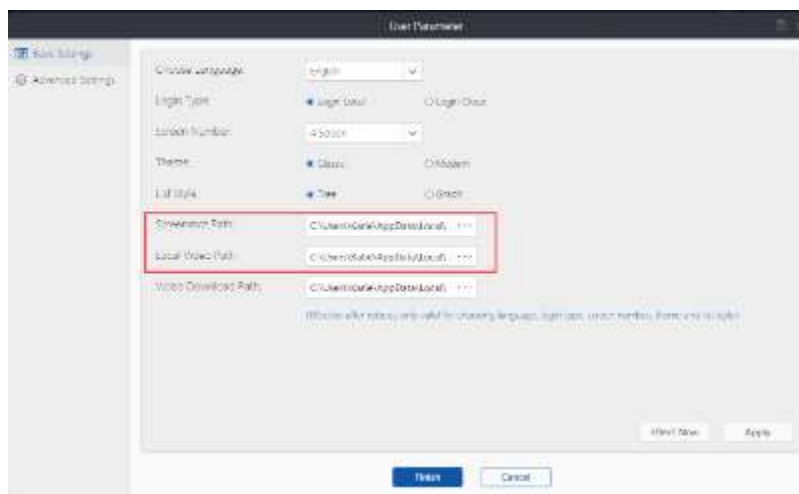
User Parameter

Basic Settings

Advanced Settings

Choose Language: English

Login Type: Login Local / Login Cloud

Screen Number: 4 Screen

Theme: Classic / Modern

List Style: Tree / Grid

Screenshot Path: C:\Users\Gate\AppData\Local\ ...

Local Video Path: C:\Users\Gate\AppData\Local\ ...

Video Download Path: C:\Users\Gate\AppData\Local\ ...

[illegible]

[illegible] Apply

Finish Cancel